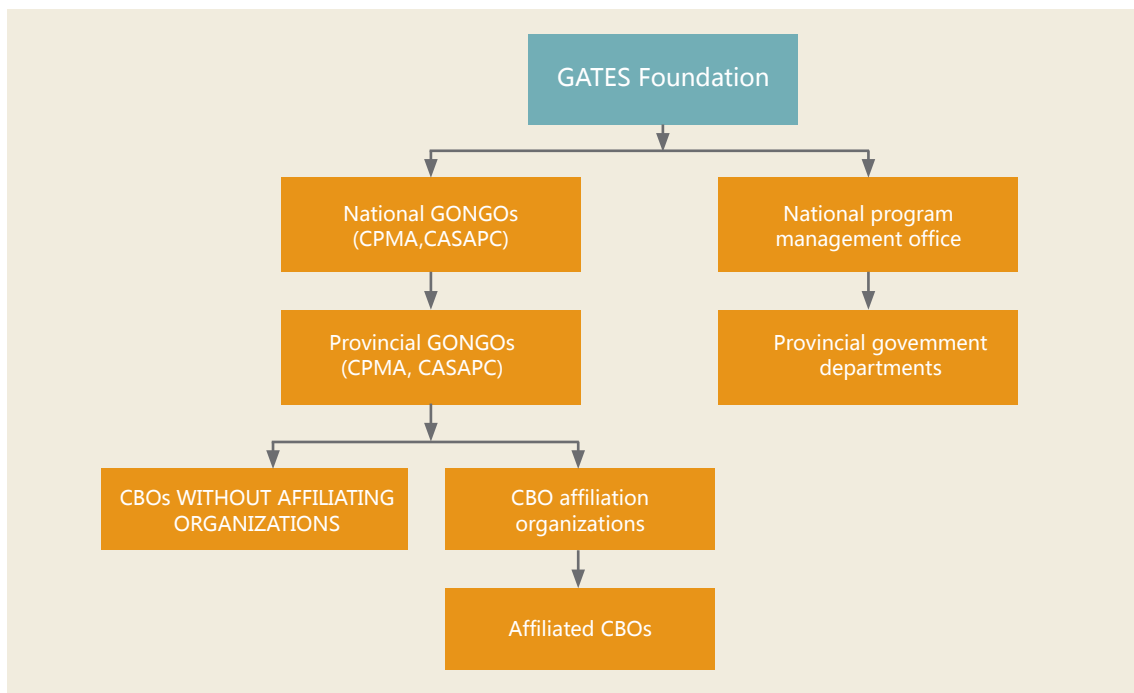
GATES Foundation

National GONGOs (CPMA,CASAPC)

National program management office

Provincial GONGOs (CPMA, CASAPC)

Provincial govemment departments

CBOs WITHOUT AFFILIATING ORGANIZATIONS

CBO affiliation organizations

Affiliated CBOs